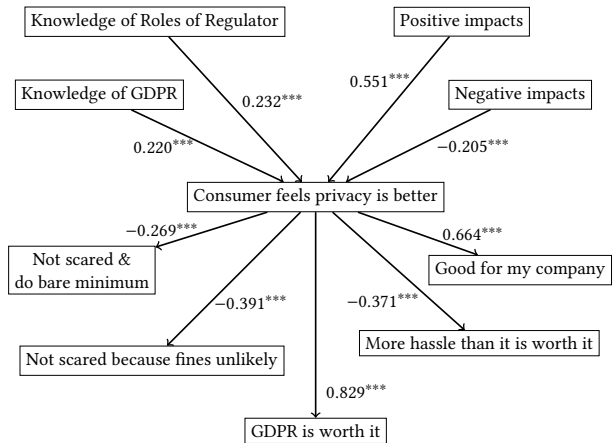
Knowledge of Roles of Regulator

Positive impacts

Knowledge of GDPR

$0.232^{***}$

$0.551^{***}$

Negative impacts

$0.220^{***}$

$-0.205^{***}$

Consumer feels privacy is better

$-0.269^{***}$

$0.664^{***}$

Not scared & do bare minimum

Good for my company

$-0.391^{***}$

$-0.371^{***}$

Not scared because fines unlikely

More hassle than it is worth it

$0.829^{***}$

GDPR is worth it